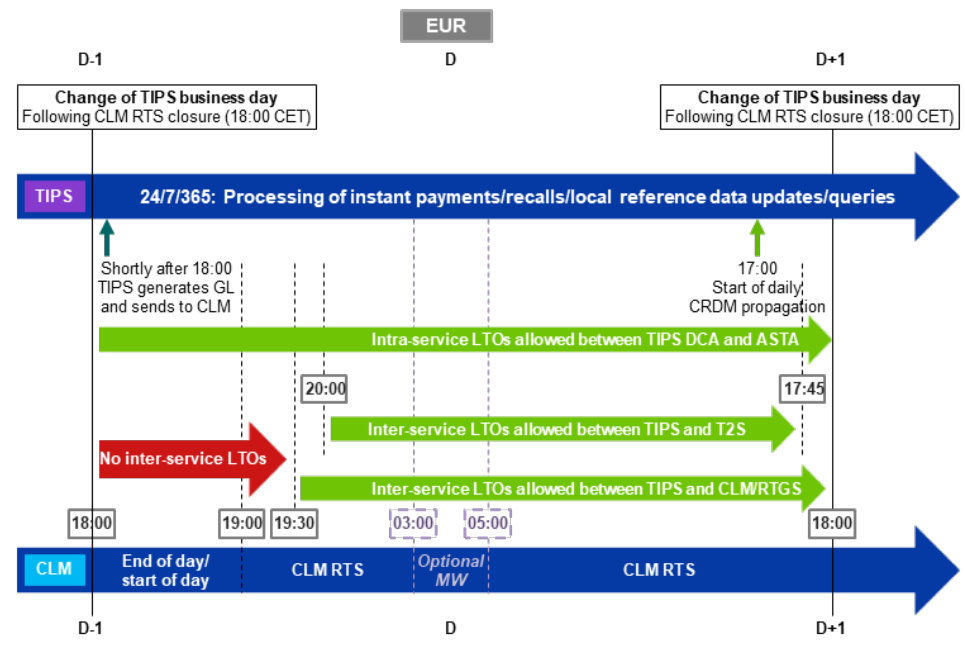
EUR

D-1

D

D+1

Change of TIPS business day
Following CLM RTS closure (18:00 CET)

Change of TIPS business day
Following CLM RTS closure (18:00 CET)

TIPS

24/7/365: Processing of instant payments/recalls/local reference data updates/queries

Shortly after 18:00 TIPS generates GL and sends to CLM

17:00
Start of daily CRDM propagation

Intra-service LTOs allowed between TIPS DCA and ASTA

20:00

17:45

Inter-service LTOs allowed between TIPS and T2S

No inter-service LTOs

Inter-service LTOs allowed between TIPS and CLM/RTGS

18:00

19:00

19:30

03:00

05:00

18:00

CLM

End of day/ start of day

CLM RTS

Optional MW

CLM RTS

D-1

D

D+1